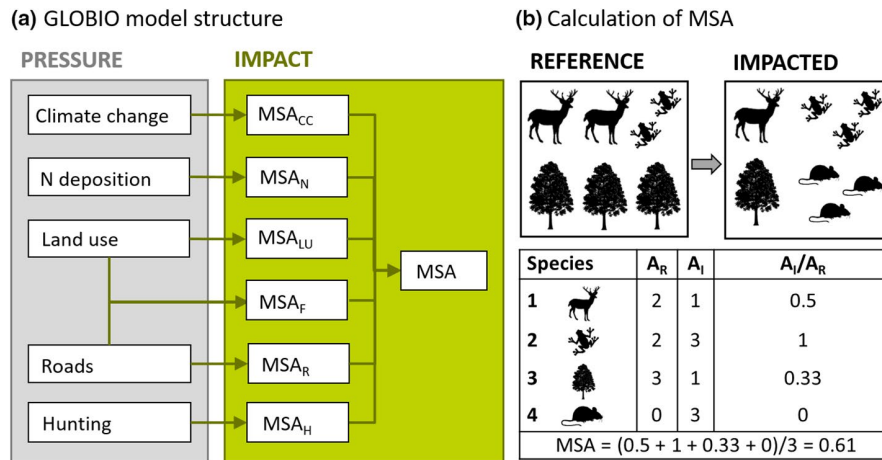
**(a)** GLOBIO model structure

PRESSURE

IMPACT

Climate change

N deposition

Land use

Roads

Hunting

$MSA_{CC}$

$MSA_{N}$

$MSA_{LU}$

$MSA_{F}$

$MSA_{R}$

$MSA_{H}$

MSA

**(b)** Calculation of MSA

REFERENCE

IMPACTED

| Species | $A_R$ | $A_I$ | $A_I/A_R$ |
|---|---|---|---|
| 1 | 2 | 1 | 0.5 |
| 2 | 2 | 3 | 1 |
| 3 | 3 | 1 | 0.33 |
| 4 | 0 | 3 | 0 |

MSA = (0.5 + 1 + 0.33 + 0)/3 = 0.61